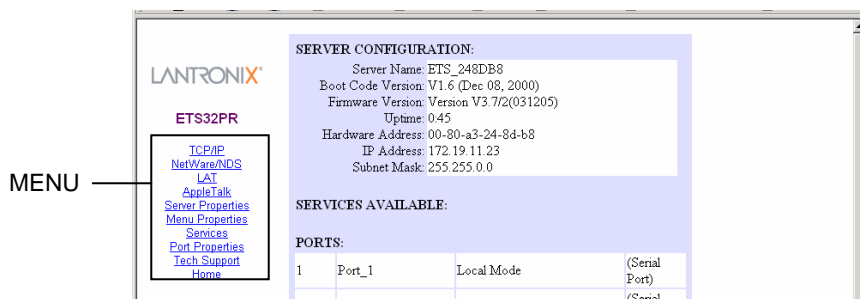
MENU

LANTRONIX

ETS32PR

TCP/IP
NetWare/NDS
LAT
AppleTalk
Server Properties
Menu Properties
Services
Port Properties
Tech Support
Home

SERVER CONFIGURATION:

| | |
|---|---|
| Server Name: | ETS_248DB8 |
| Boot Code Version: | V1.6 (Dec 08, 2000) |
| Firmware Version: | Version V3.7/2(031205) |
| Uptime: | 0:45 |
| Hardware Address: | 00-80-a3-24-8d-b8 |
| IP Address: | 172.19.11.23 |
| Subnet Mask: | 255.255.0.0 |

SERVICES AVAILABLE:

PORTS:

| | | | |
|---|---|---|---|
| 1 | Port_1 | Local Mode | (Serial Port) |
| | | | (Serial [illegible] |